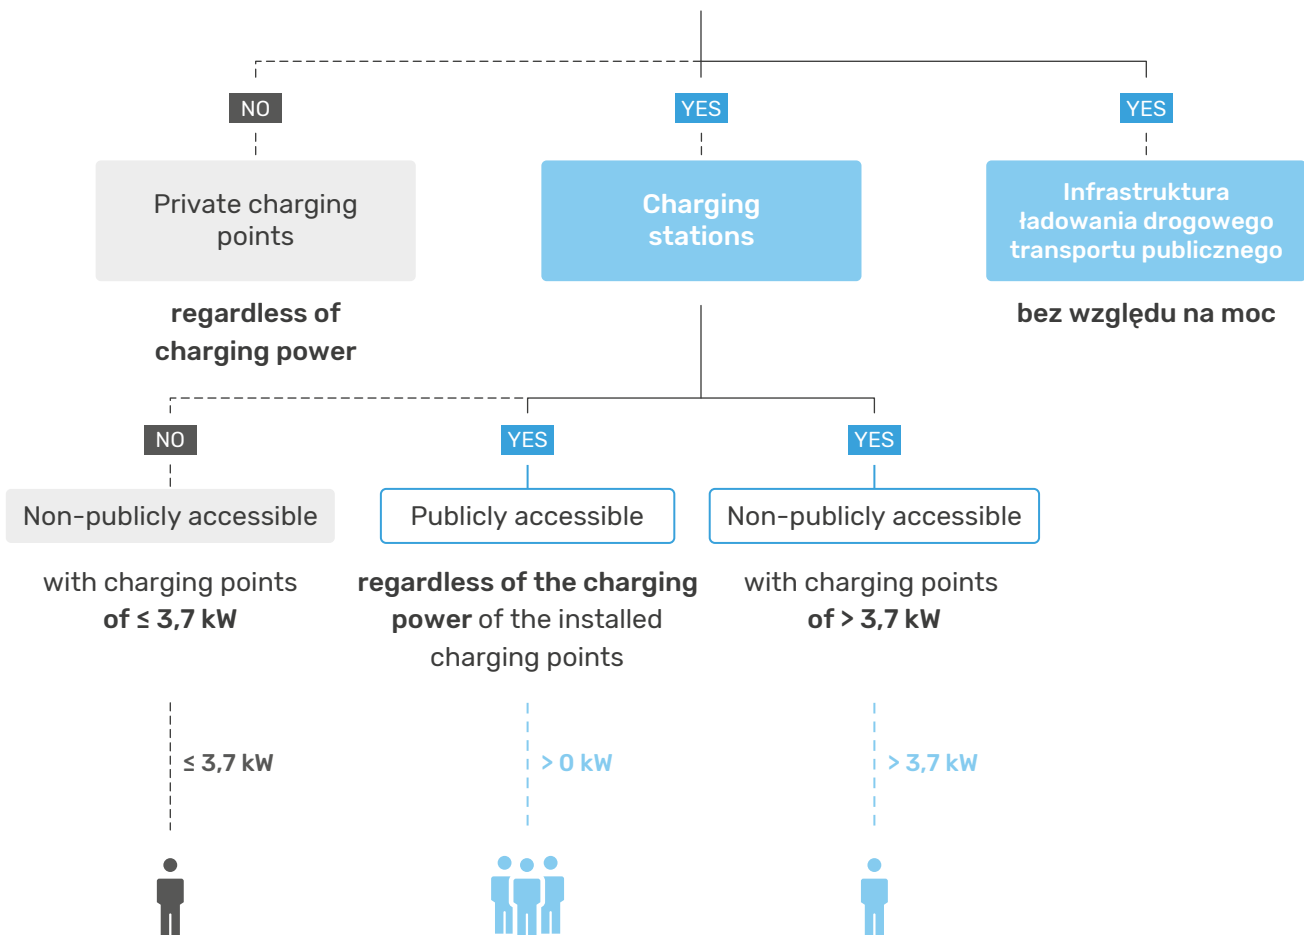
NO

YES

YES

Private charging points

Charging stations

Infrastruktura ładowania drogowego transportu publicznego

regardless of charging power

bez względu na moc

NO

YES

YES

Non-publicly accessible

Publicly accessible

Non-publicly accessible

with charging points of ≤ 3,7 kW

regardless of the charging power of the installed charging points

with charging points of > 3,7 kW

≤ 3,7 kW

> 0 kW

> 3,7 kW